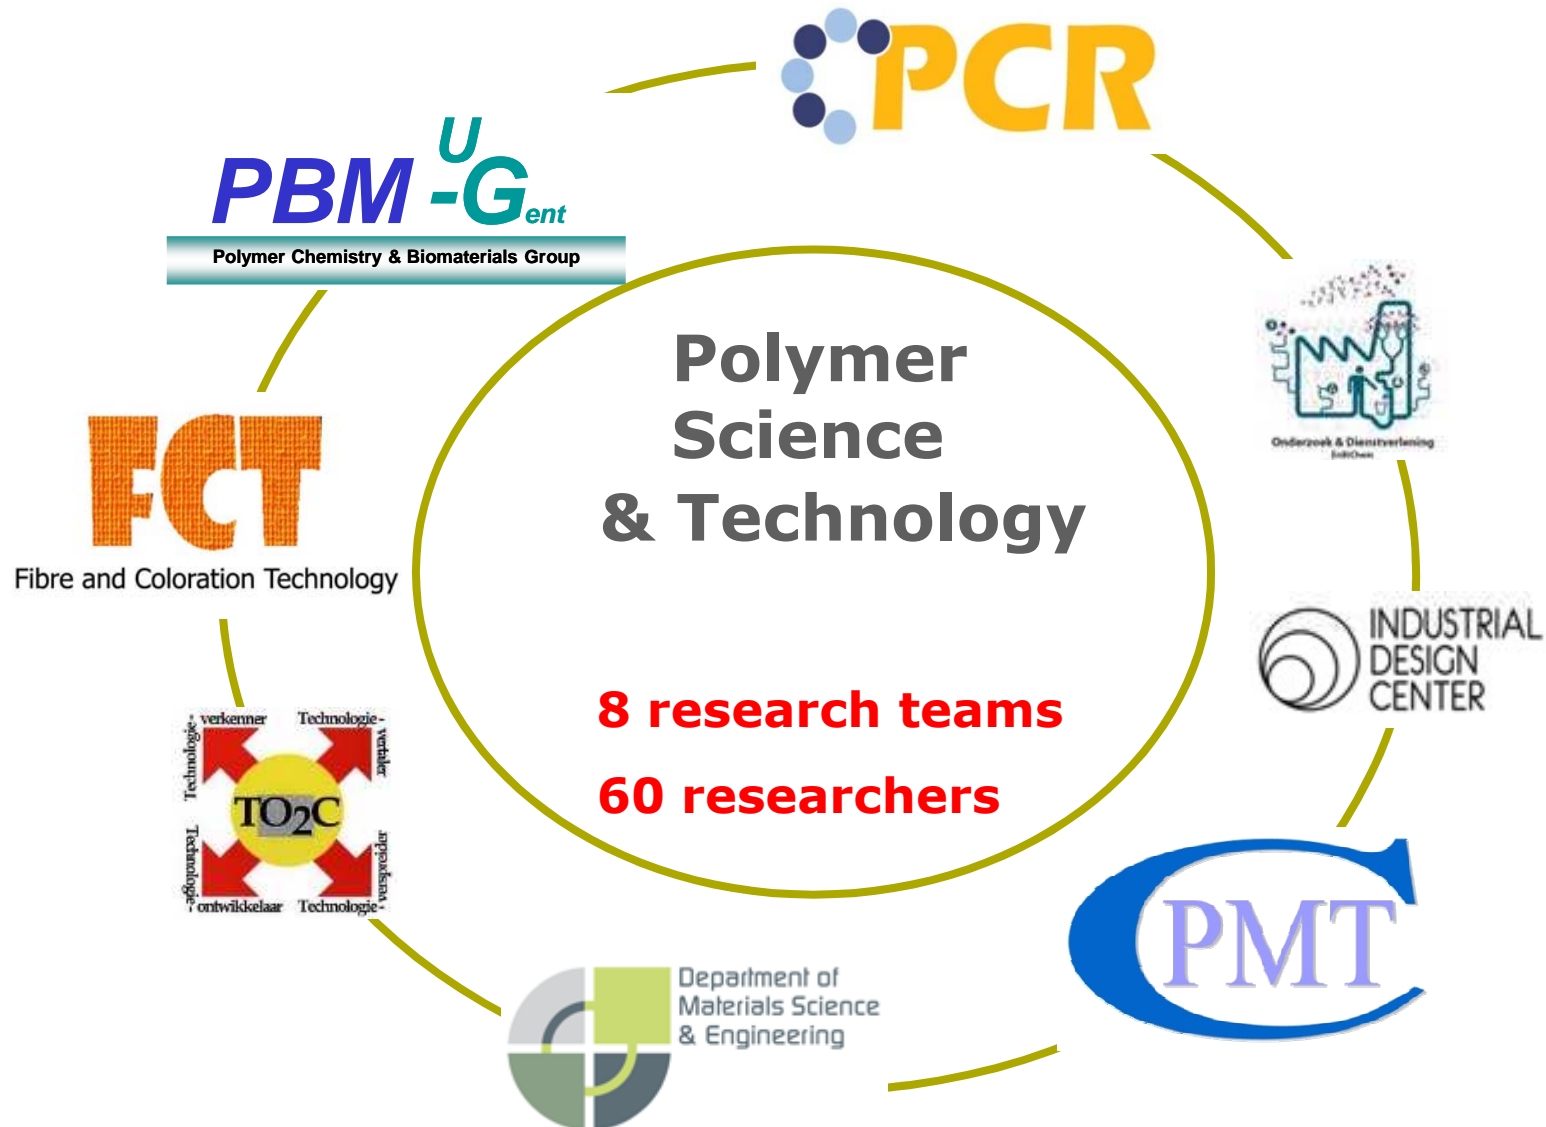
PCR

PBM U-Gent
Polymer Chemistry & Biomaterials Group

Polymer Science & Technology

8 research teams
60 researchers

Onderzoek & Dienstverlening

FCT
Fibre and Coloration Technology

INDUSTRIAL DESIGN CENTER

Technologie-verkenner
Technologie-vertaler
TO2C
Technologie-ontwikkelaar
Technologie-verspreider

PMT

Department of Materials Science & Engineering